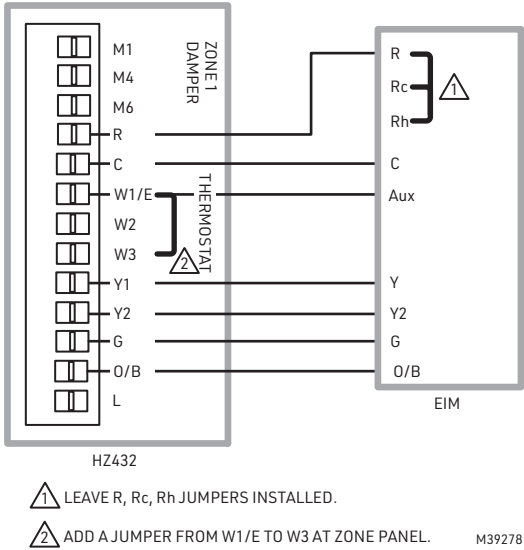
M1
M4
M6
R
C
W1/E
W2
W3
Y1
Y2
G
O/B
L

ZONE 1 DAMPER

THERMOSTAT

2

R
Rc
Rh
1
C
Aux
Y
Y2
G
O/B

EIM

HZ432

1 LEAVE R, Rc, Rh JUMPERS INSTALLED.

2 ADD A JUMPER FROM W1/E TO W3 AT ZONE PANEL.

M39278